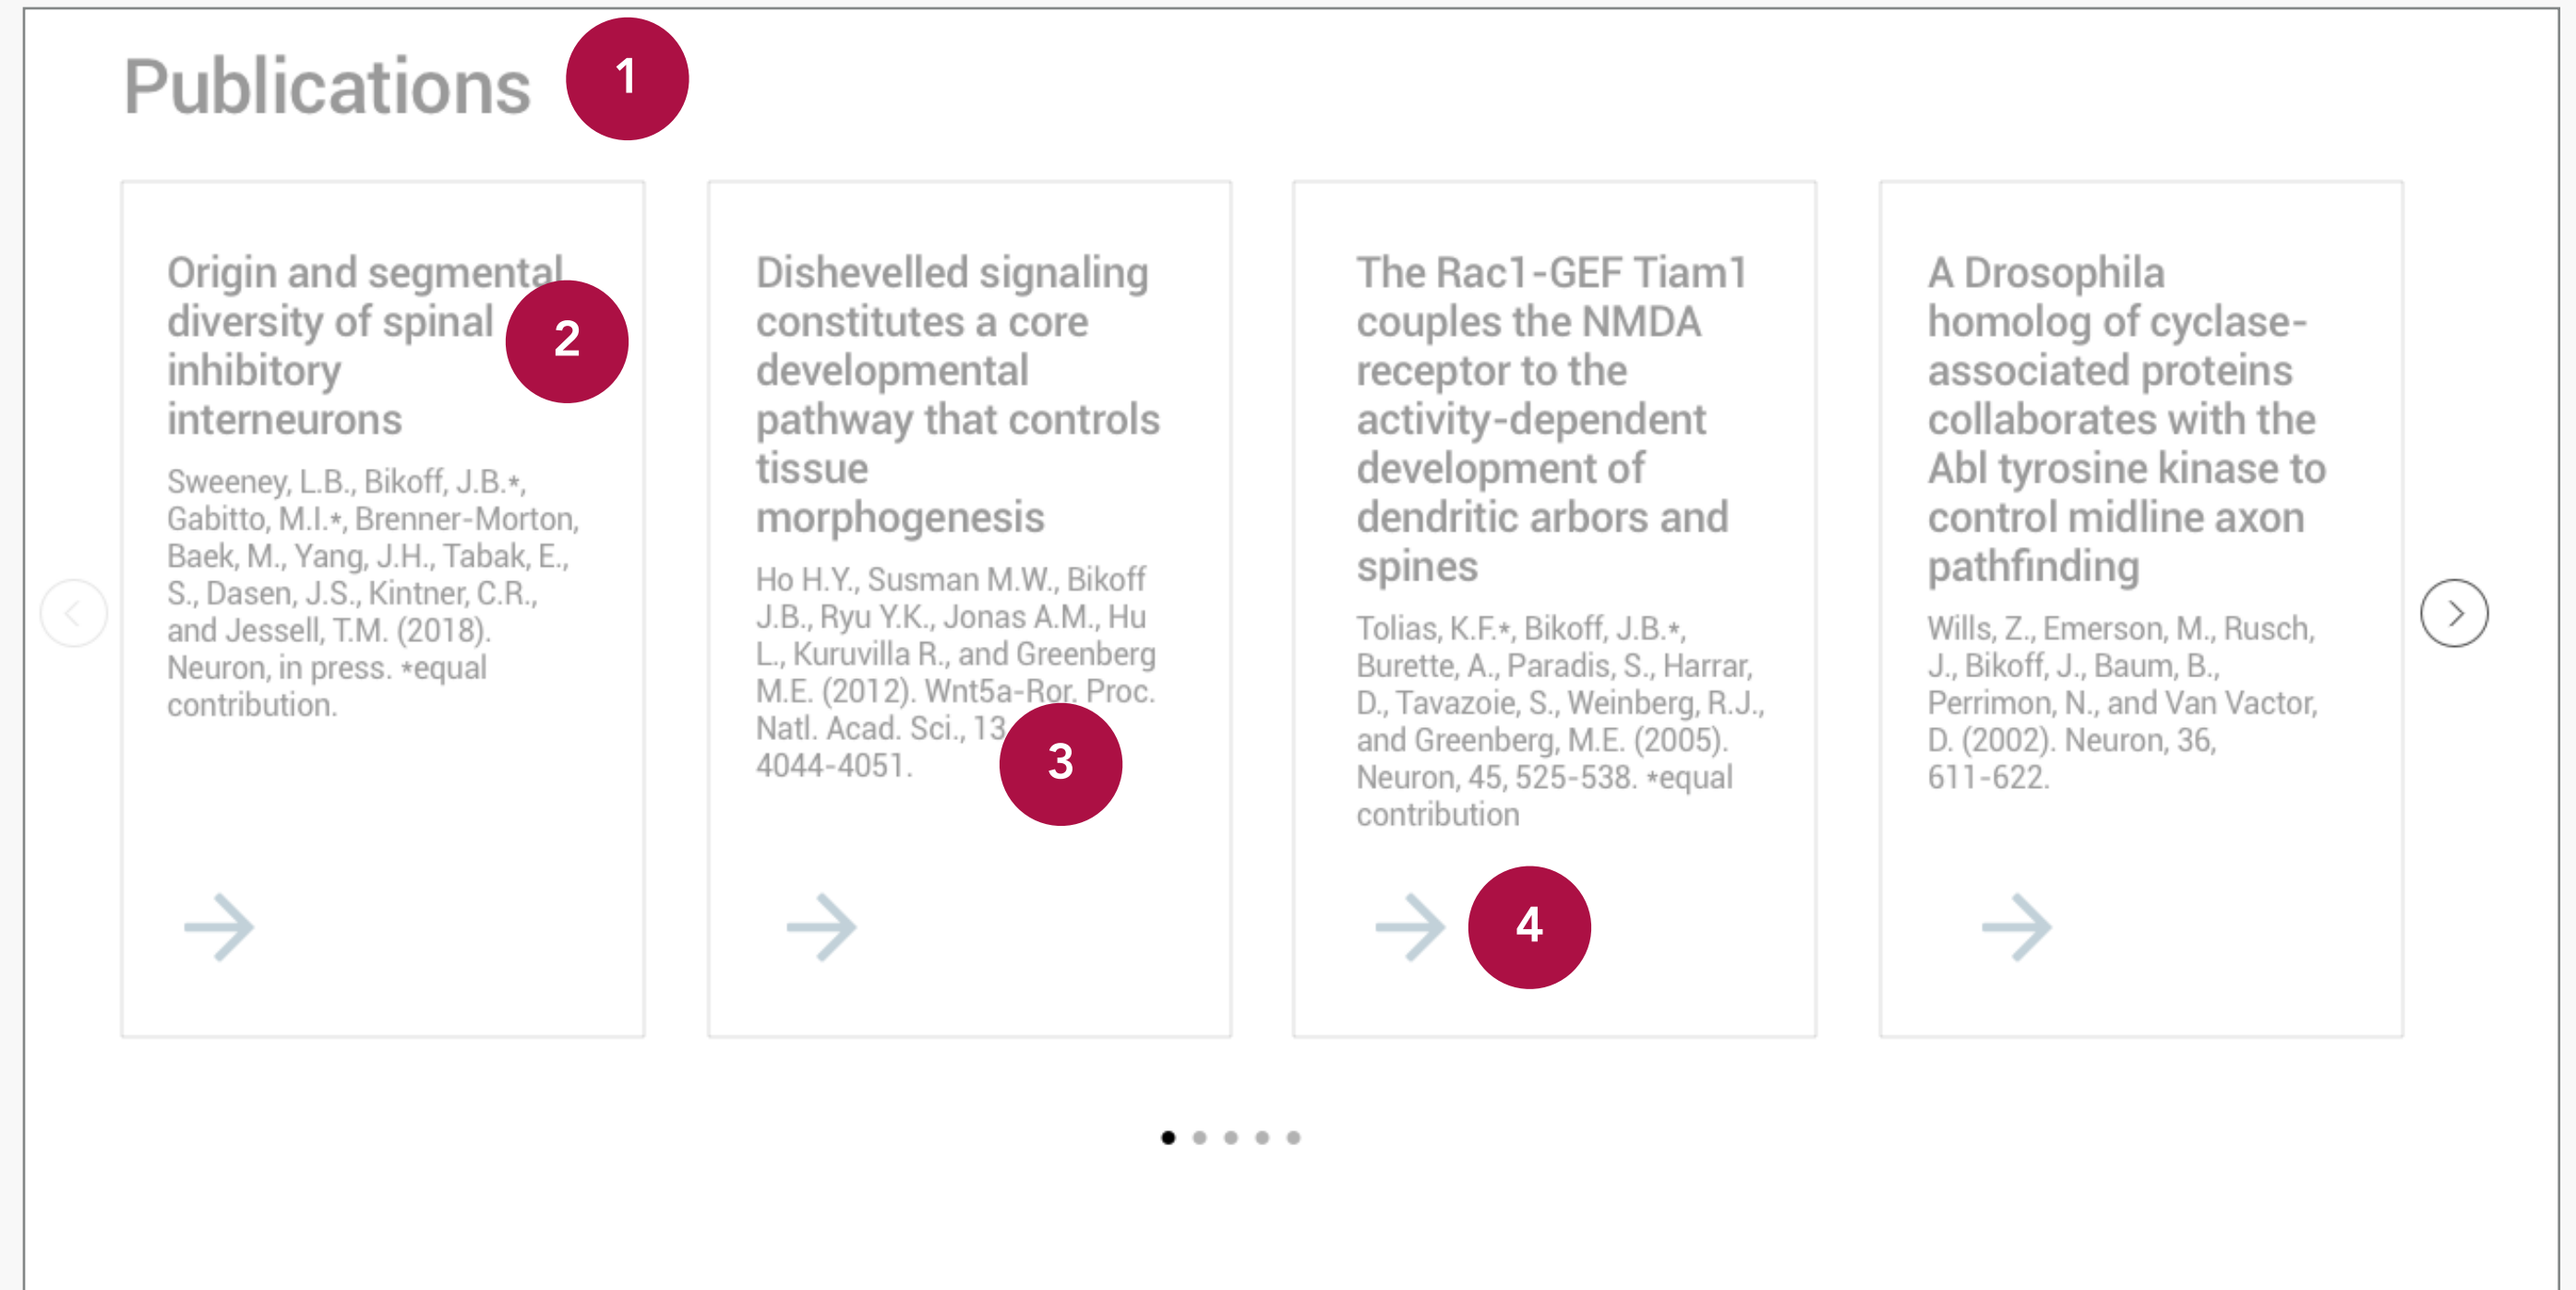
Publications 1

Origin and segmental diversity of spinal inhibitory interneurons 2

Sweeney, L.B., Bikoff, J.B.*, Gabitto, M.I.*, Brenner-Morton, Baek, M., Yang, J.H., Tabak, E., S., Dasen, J.S., Kintner, C.R., and Jessell, T.M. (2018). Neuron, in press. *equal contribution.

Dishevelled signaling constitutes a core developmental pathway that controls tissue morphogenesis

Ho H.Y., Susman M.W., Bikoff J.B., Ryu Y.K., Jonas A.M., Hu L., Kuruvilla R., and Greenberg M.E. (2012). Wnt5a-Ror. Proc. Natl. Acad. Sci., 13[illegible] 4044-4051. 3

The Rac1-GEF Tiam1 couples the NMDA receptor to the activity-dependent development of dendritic arbors and spines

Tolias, K.F.*, Bikoff, J.B.*, Burette, A., Paradis, S., Harrar, D., Tavazoie, S., Weinberg, R.J., and Greenberg, M.E. (2005). Neuron, 45, 525-538. *equal contribution

4

A Drosophila homolog of cyclase-associated proteins collaborates with the Abl tyrosine kinase to control midline axon pathfinding

Wills, Z., Emerson, M., Rusch, J., Bikoff, J., Baum, B., Perrimon, N., and Van Vactor, D. (2002). Neuron, 36, 611-622.